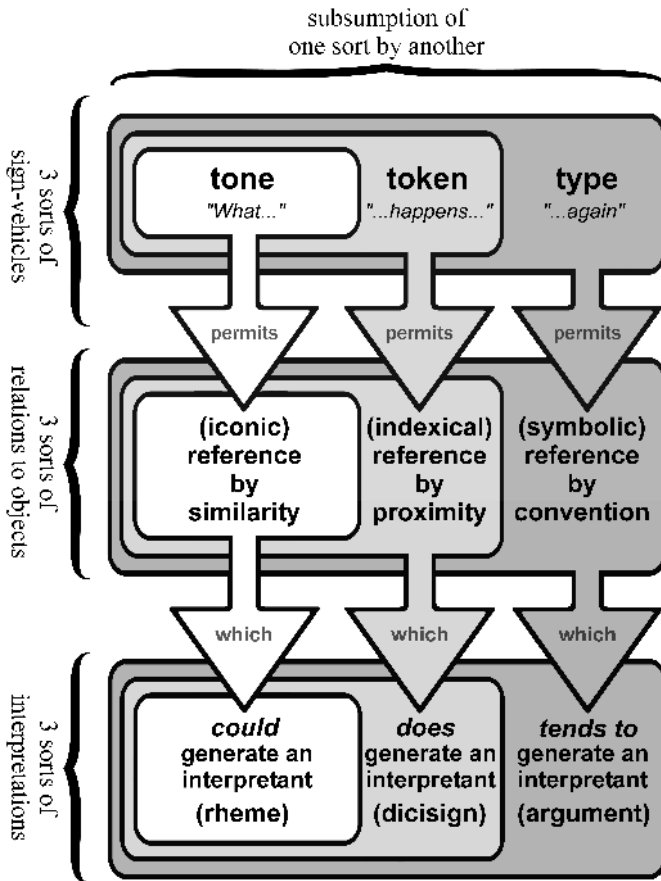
subsumption of one sort by another

3 sorts of sign-vehicles

tone
"What..."

token
"...happens..."

type
"...again"

permits

permits

permits

3 sorts of relations to objects

(iconic) reference by similarity

(indexical) reference by proximity

(symbolic) reference by convention

which

which

which

3 sorts of interpretations

*could* generate an interpretant (rheme)

*does* generate an interpretant (dicisign)

*tends to* generate an interpretant (argument)